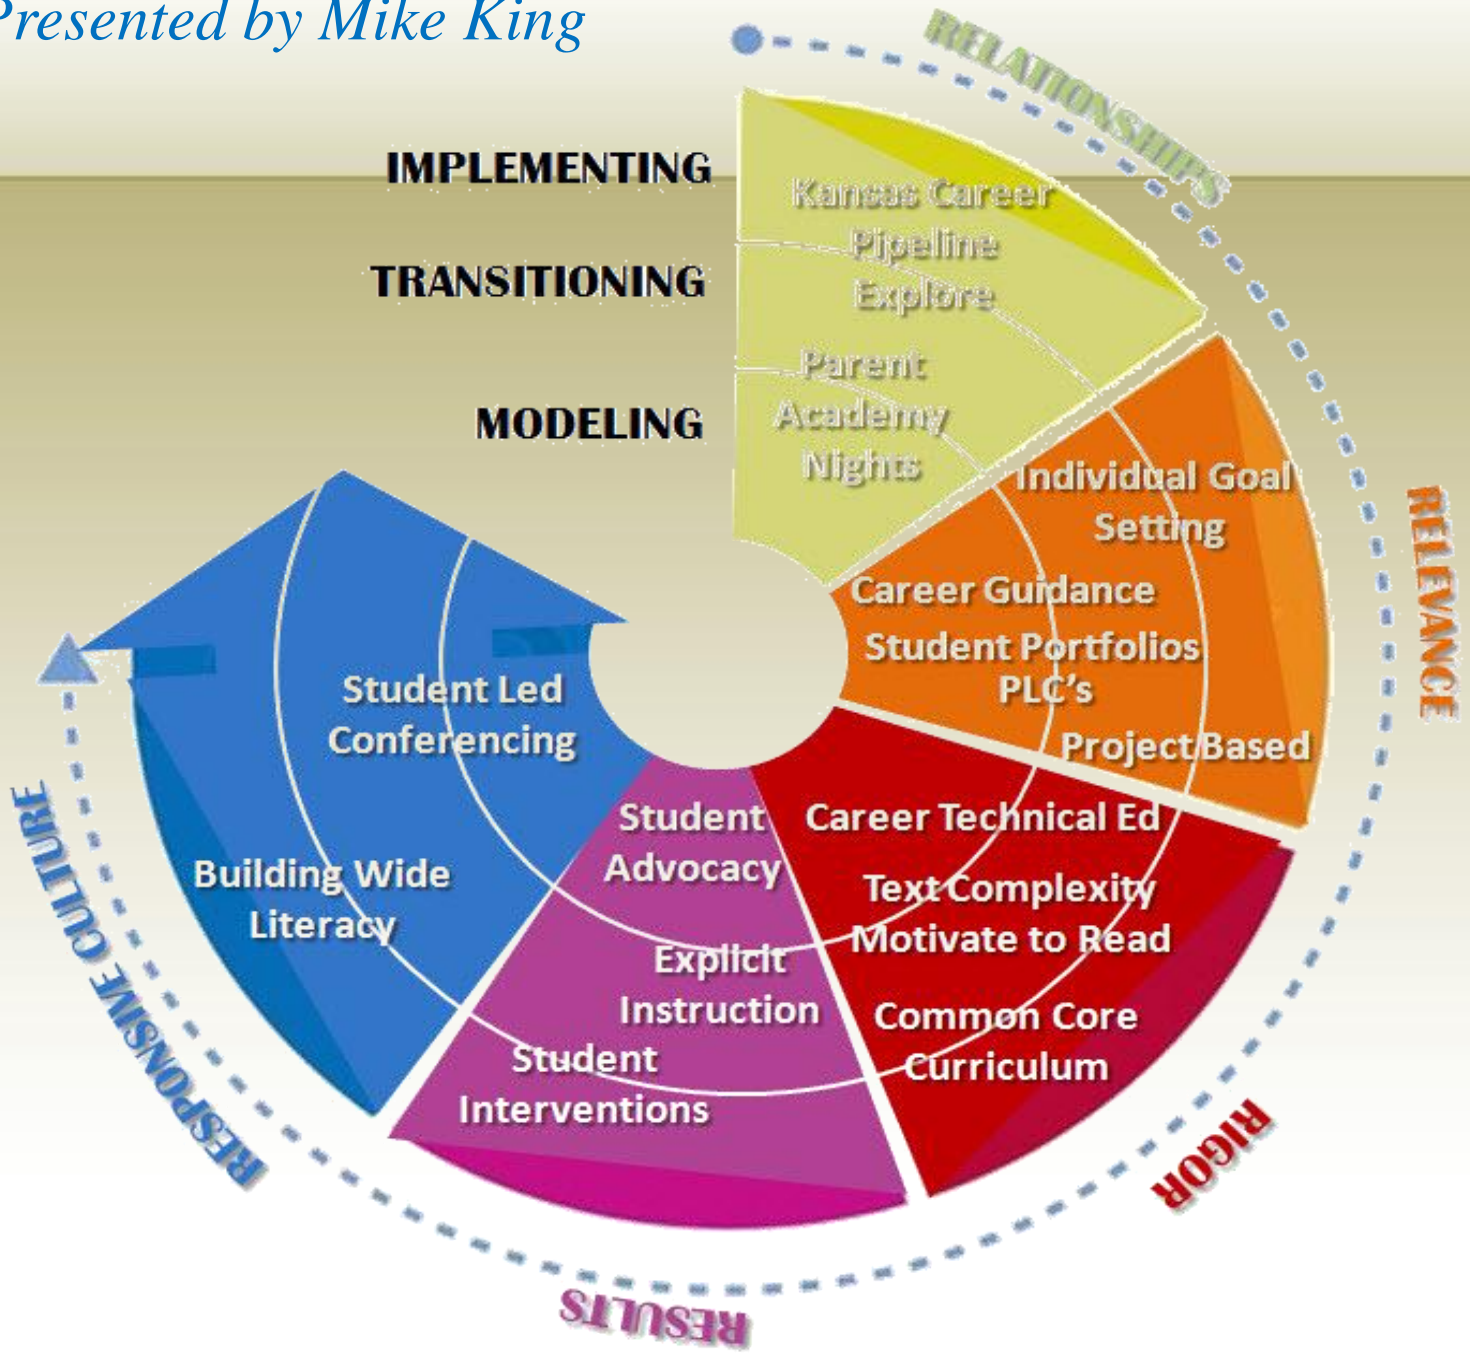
Presented by Mike King

RELATIONSHIPS

IMPLEMENTING

TRANSITIONING

MODELING

Kansas Career Pipeline Explore

Parent Academy Nights

RELEVANCE

Individual Goal Setting

Career Guidance

Student Portfolios

PLC's

Project Based

Student Led Conferencing

Building Wide Literacy

Student Advocacy

Career Technical Ed

Text Complexity

Motivate to Read

Explicit Instruction

Common Core Curriculum

Student Interventions

RESPONSIVE CULTURE

RIGOR

RESULTS